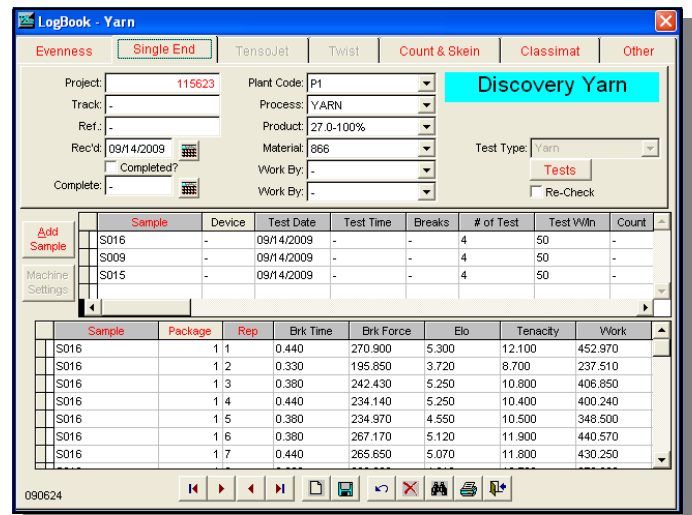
LogBook - Yarn

Evenness | Single End | TensoJet | Twist | Count & Skein | Classimat | Other

Project: 115623
Track: -
Ref.: -
Rec'd: 09/14/2009
Completed?
Complete: -

Plant Code: P1
Process: YARN
Product: 27.0-100%
Material: 866
Work By: -
Work By: -

Discovery Yarn

Test Type: Yarn
Tests
Re-Check

Add Sample
Machine Settings

| Sample | Device | Test Date | Test Time | Breaks | # of Test | Test W/in | Count |
|---|---|---|---|---|---|---|---|
| S016 | - | 09/14/2009 | - | - | 4 | 50 | - |
| S009 | - | 09/14/2009 | - | - | 4 | 50 | - |
| S015 | - | 09/14/2009 | - | - | 4 | 50 | - |

| Sample | Package | Rep | Brk Time | Brk Force | Elo | Tenacity | Work |
|---|---|---|---|---|---|---|---|
| S016 | 1 | 1 | 0.440 | 270.900 | 5.300 | 12.100 | 452.970 |
| S016 | 1 | 2 | 0.330 | 195.850 | 3.720 | 8.700 | 237.510 |
| S016 | 1 | 3 | 0.380 | 242.430 | 5.250 | 10.800 | 406.850 |
| S016 | 1 | 4 | 0.380 | 234.140 | 5.250 | 10.400 | 400.240 |
| S016 | 1 | 5 | 0.380 | 234.970 | 4.550 | 10.500 | 348.500 |
| S016 | 1 | 6 | 0.380 | 267.170 | 5.120 | 11.900 | 440.570 |
| S016 | 1 | 7 | 0.440 | 265.650 | 5.070 | 11.800 | 430.250 |

090624